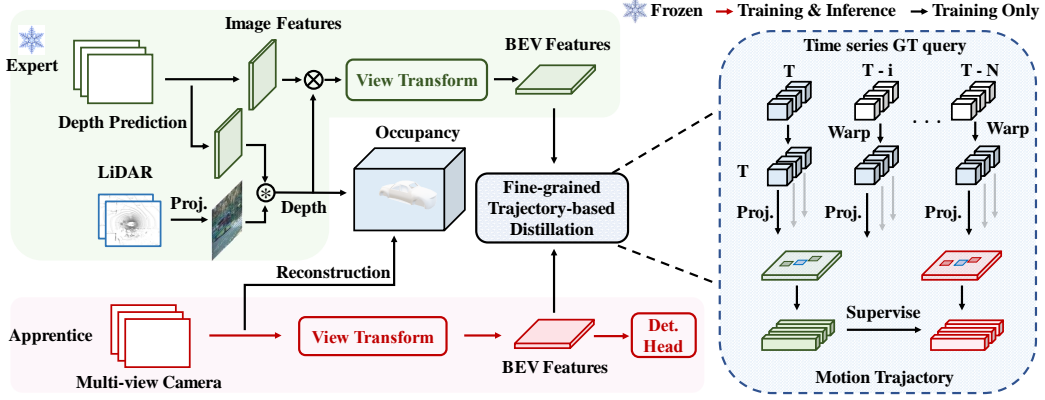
Frozen → Training & Inference → Training Only

Expert

Image Features

Depth Prediction

LiDAR

Proj.

Depth

View Transform

BEV Features

Occupancy

Fine-grained Trajectory-based Distillation

Reconstruction

Apprentice

Multi-view Camera

View Transform

BEV Features

Det. Head

Time series GT query

T

T - i

T - N

Warp

Warp

T

Proj.

Proj.

Proj.

Supervise

Motion Trajectory